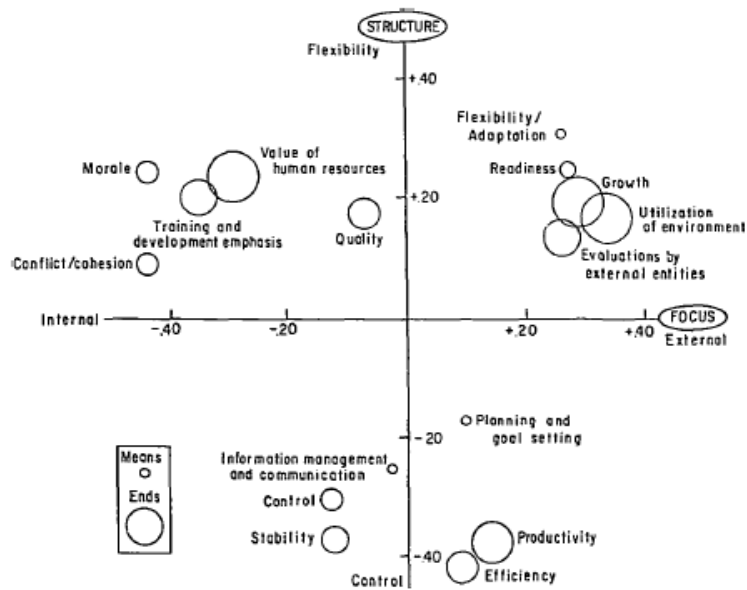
STRUCTURE

Flexibility

+.40

Flexibility/ Adaptation

Morale

Value of human resources

Readiness

Growth

+.20

Training and development emphasis

Quality

Utilization of environment

Conflict/cohesion

Evaluations by external entities

Internal

-.40

-.20

+.20

+.40

FOCUS

External

Planning and goal setting

-.20

Means

Information management and communication

Ends

Control

Stability

Productivity

-.40

Control

Efficiency